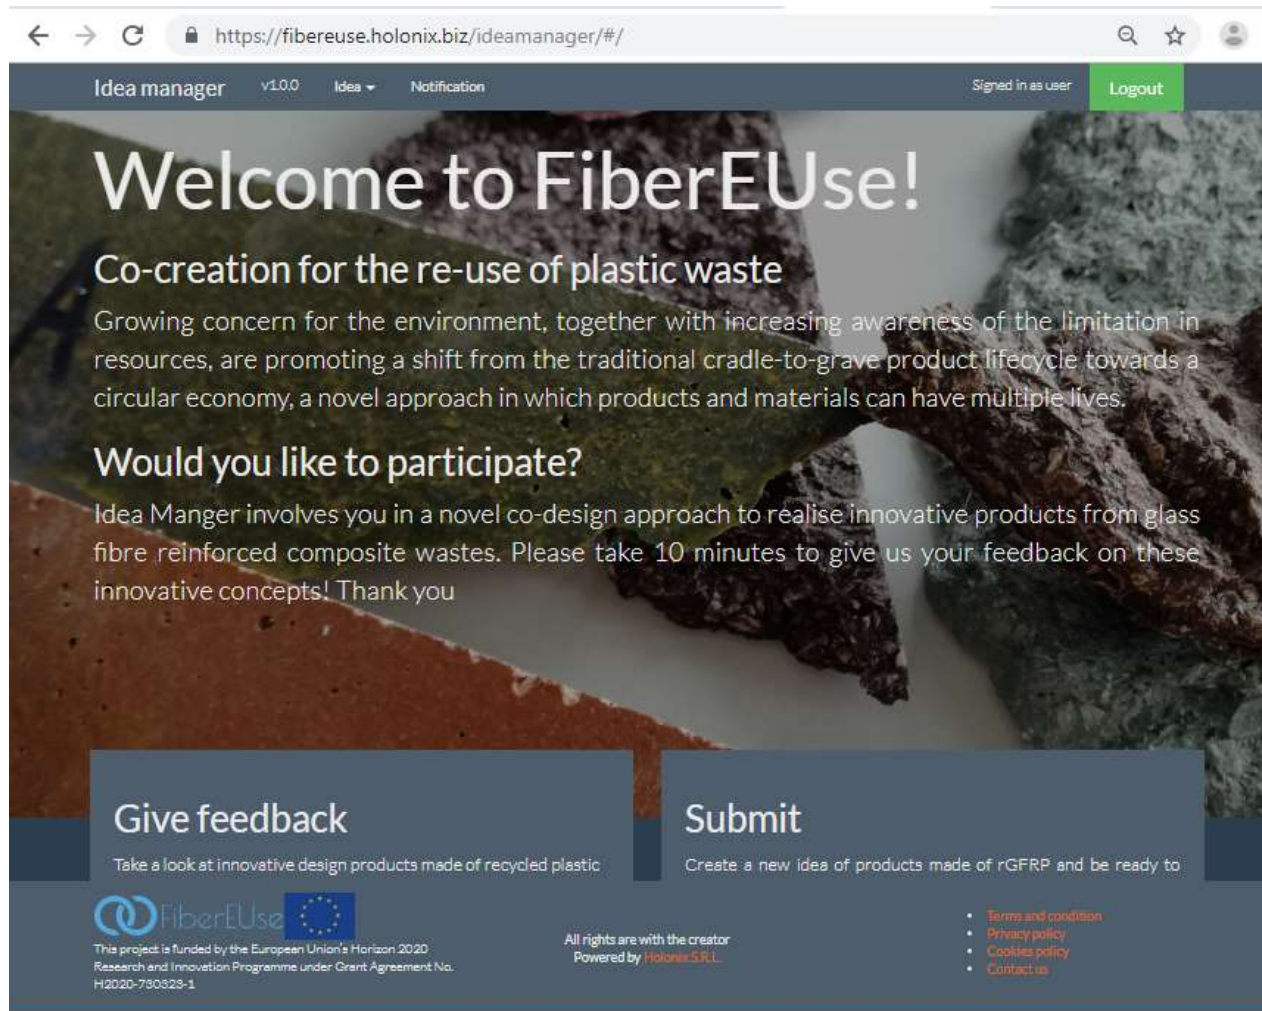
https://fibereuse.holonix.biz/ideamanager/#/

Idea manager v1.0.0 Idea Notification Signed in as user Logout

Welcome to FiberEUse!

Co-creation for the re-use of plastic waste

Growing concern for the environment, together with increasing awareness of the limitation in resources, are promoting a shift from the traditional cradle-to-grave product lifecycle towards a circular economy, a novel approach in which products and materials can have multiple lives.

Would you like to participate?

Idea Manger involves you in a novel co-design approach to realise innovative products from glass fibre reinforced composite wastes. Please take 10 minutes to give us your feedback on these innovative concepts! Thank you

Give feedback

Take a look at innovative design products made of recycled plastic

Submit

Create a new idea of products made of rGFRP and be ready to

FiberEUse

This project is funded by the European Union's Horizon 2020 Research and Innovation Programme under Grant Agreement No. H2020-730323-1

All rights are with the creator
Powered by Holonix S.R.L.

- Terms and condition
- Privacy policy
- Cookies policy
- Contact us